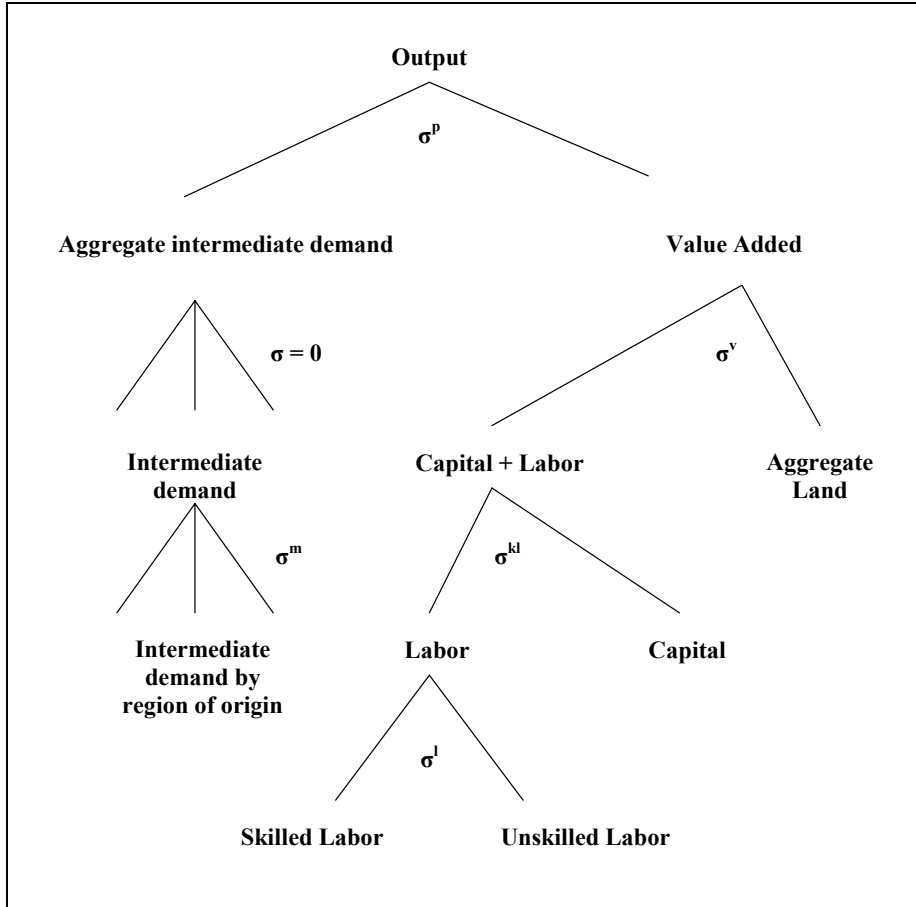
Output

$\sigma^p$

Aggregate intermediate demand

Value Added

$\sigma = 0$

$\sigma^v$

Intermediate demand

Capital + Labor

Aggregate Land

$\sigma^m$

$\sigma^{kl}$

Intermediate demand by region of origin

Labor

Capital

$\sigma^l$

Skilled Labor

Unskilled Labor